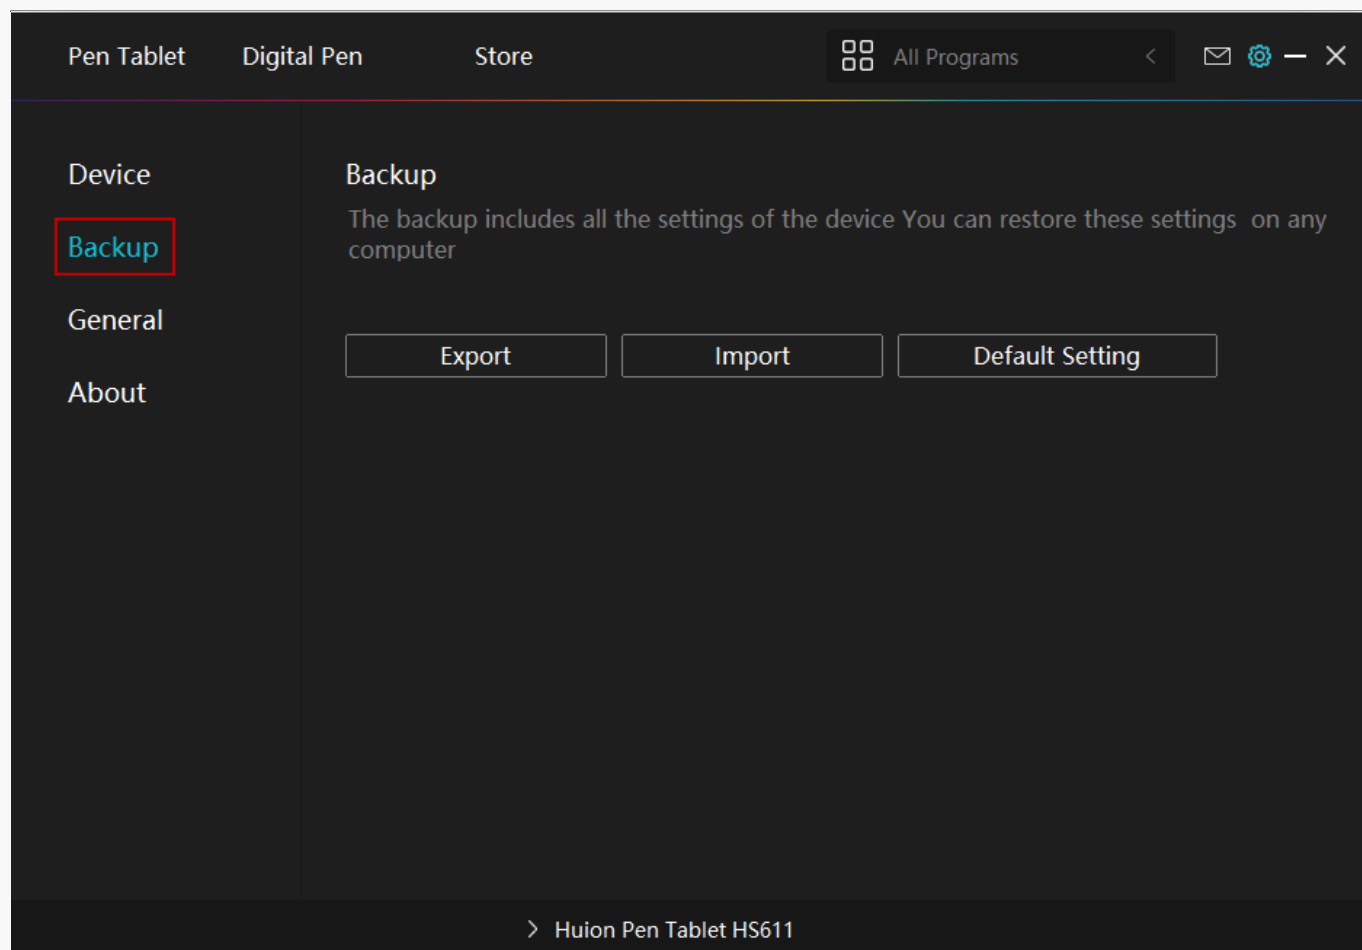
Pen Tablet Digital Pen Store

All Programs

Device

Backup

General

About

Backup

The backup includes all the settings of the device You can restore these settings on any computer

Export

Import

Default Setting

Huion Pen Tablet HS611